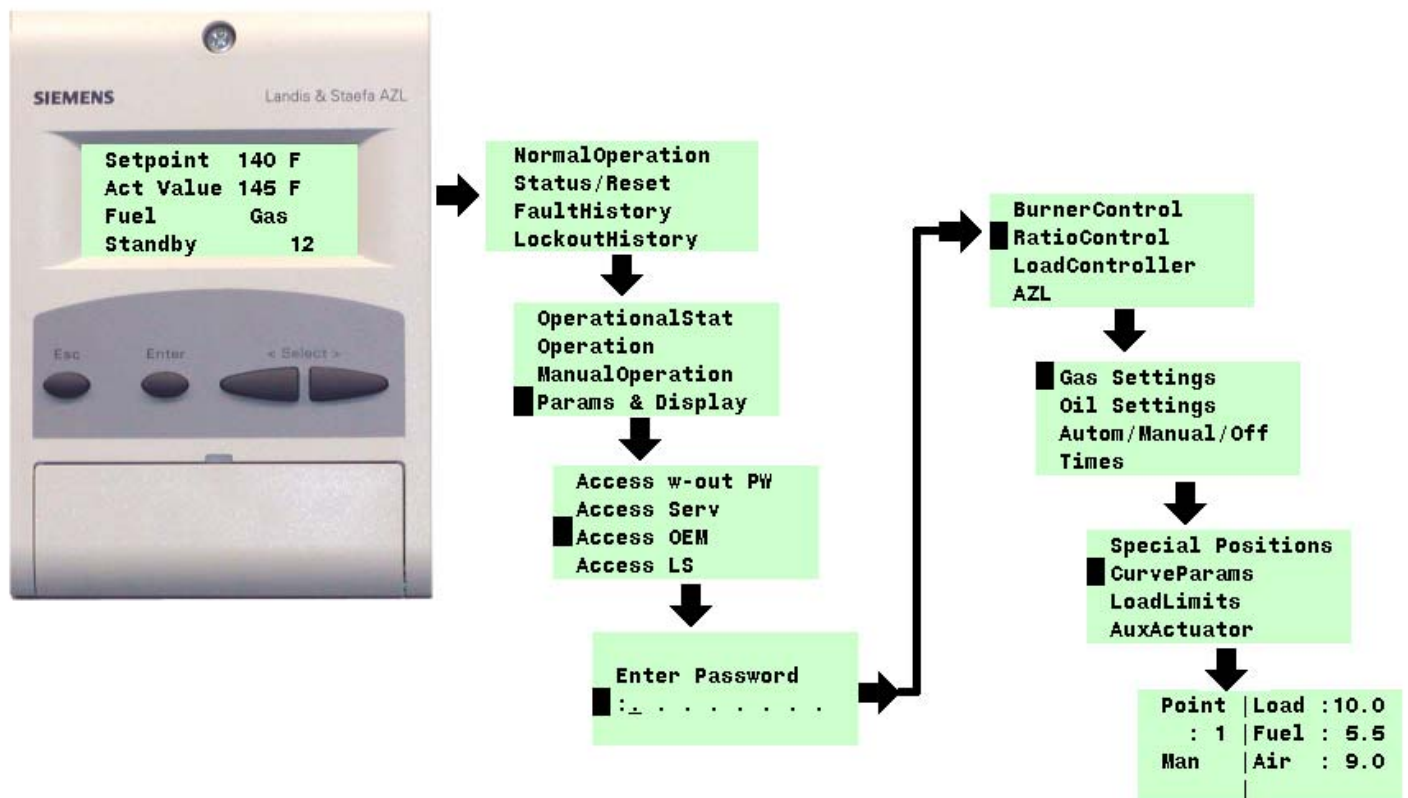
SIEMENS
Landis & Staefa AZL

Setpoint 140 F
Act Value 145 F
Fuel Gas
Standby 12

Esc
Enter
< Select >

NormalOperation
Status/Reset
FaultHistory
LockoutHistory

OperationalStat
Operation
ManualOperation
Params & Display

Access w-out PW
Access Serv
Access OEM
Access LS

Enter Password
:_ . . . . . . . .

BurnerControl
RatioControl
LoadController
AZL

Gas Settings
Oil Settings
Autom/Manual/Off
Times

Special Positions
CurveParams
LoadLimits
AuxActuator

| Point | Load : 10.0 |
|---|---|
| : 1 | Fuel : 5.5 |
| Man | Air : 9.0 |